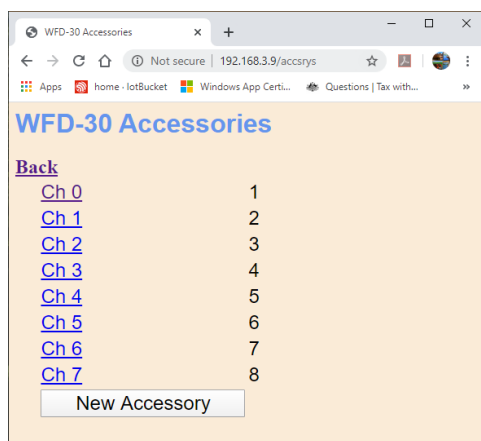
WFD-30 Accessories
×
+
Not secure | 192.168.3.9/accsrys
Apps
home - IotBucket
Windows App Certi...
Questions | Tax with...
»

WFD-30 Accessories

Back

| | |
|---|---|
| Ch 0 | 1 |
| Ch 1 | 2 |
| Ch 2 | 3 |
| Ch 3 | 4 |
| Ch 4 | 5 |
| Ch 5 | 6 |
| Ch 6 | 7 |
| Ch 7 | 8 |

New Accessory